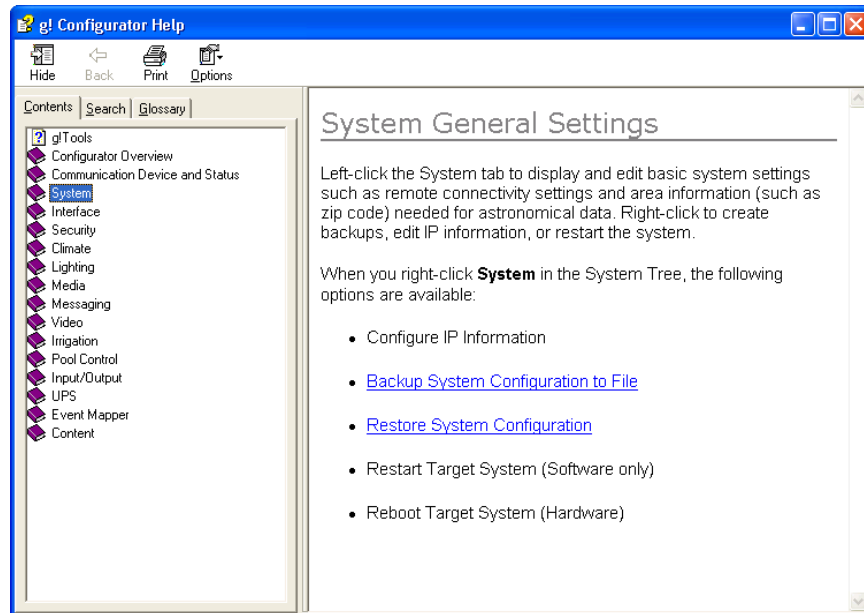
g! Configurator Help

Hide Back Print Options

Contents Search Glossary

g!Tools
Configurator Overview
Communication Device and Status
System
Interface
Security
Climate
Lighting
Media
Messaging
Video
Irrigation
Pool Control
Input/Output
UPS
Event Mapper
Content

System General Settings

Left-click the System tab to display and edit basic system settings such as remote connectivity settings and area information (such as zip code) needed for astronomical data. Right-click to create backups, edit IP information, or restart the system.

When you right-click **System** in the System Tree, the following options are available:

- Configure IP Information
- Backup System Configuration to File
- Restore System Configuration
- Restart Target System (Software only)
- Reboot Target System (Hardware)